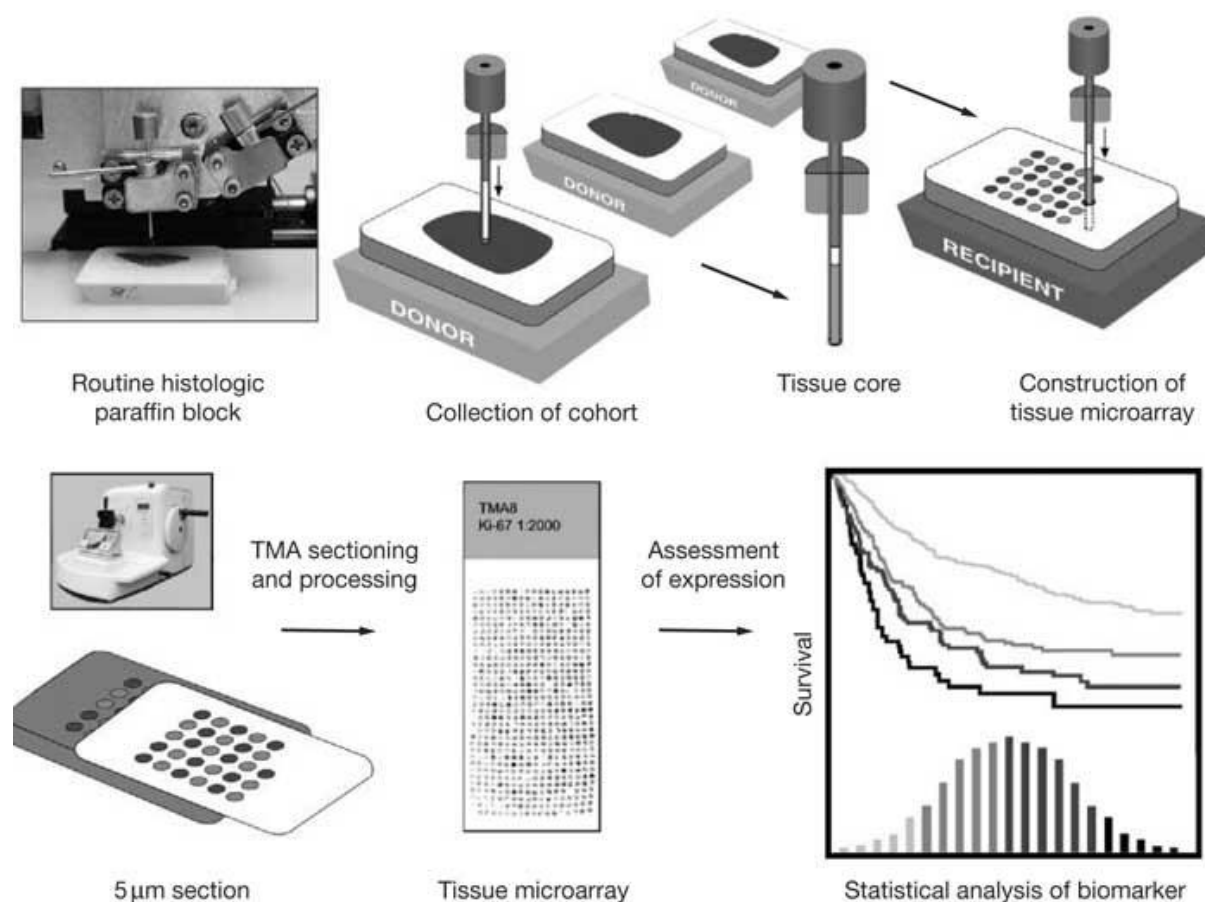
DONOR

DONOR

DONOR

RECIPIENT

Routine histologic paraffin block

Collection of cohort

Tissue core

Construction of tissue microarray

TMA sectioning and processing

TMA8
Ki-67 1:2000

Assessment of expression

Survival

5 µm section

Tissue microarray

Statistical analysis of biomarker